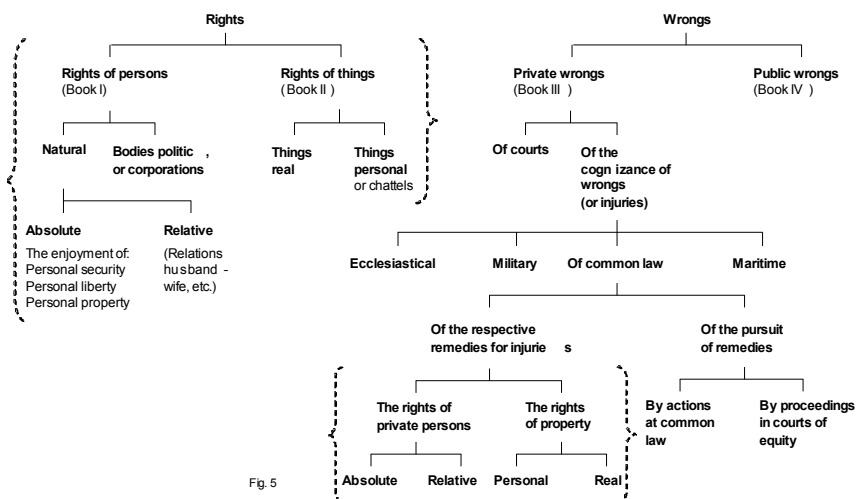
Rights

Rights of persons
(Book I)

Rights of things
(Book II)

Natural

Bodies politic, or corporations

Things real

Things personal or chattels

Absolute
The enjoyment of:
Personal security
Personal liberty
Personal property

Relative
(Relations husband - wife, etc.)

Wrongs

Private wrongs
(Book III)

Public wrongs
(Book IV)

Of courts

Of the cognizance of wrongs (or injuries)

Ecclesiastical

Military

Of common law

Maritime

Of the respective remedies for injuries

Of the pursuit of remedies

The rights of private persons

The rights of property

By actions at common law

By proceedings in courts of equity

Absolute

Relative

Personal

Real

Fig. 5